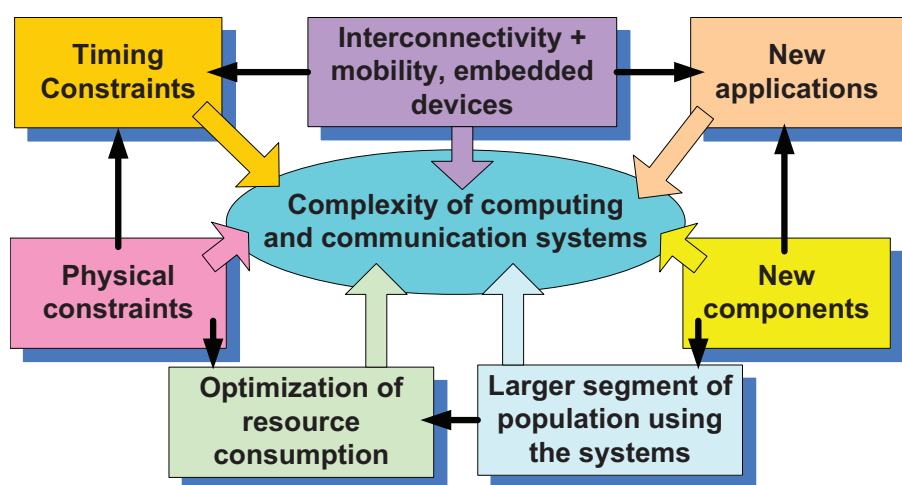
Timing Constraints

Interconnectivity + mobility, embedded devices

New applications

Complexity of computing and communication systems

Physical constraints

New components

Optimization of resource consumption

Larger segment of population using the systems